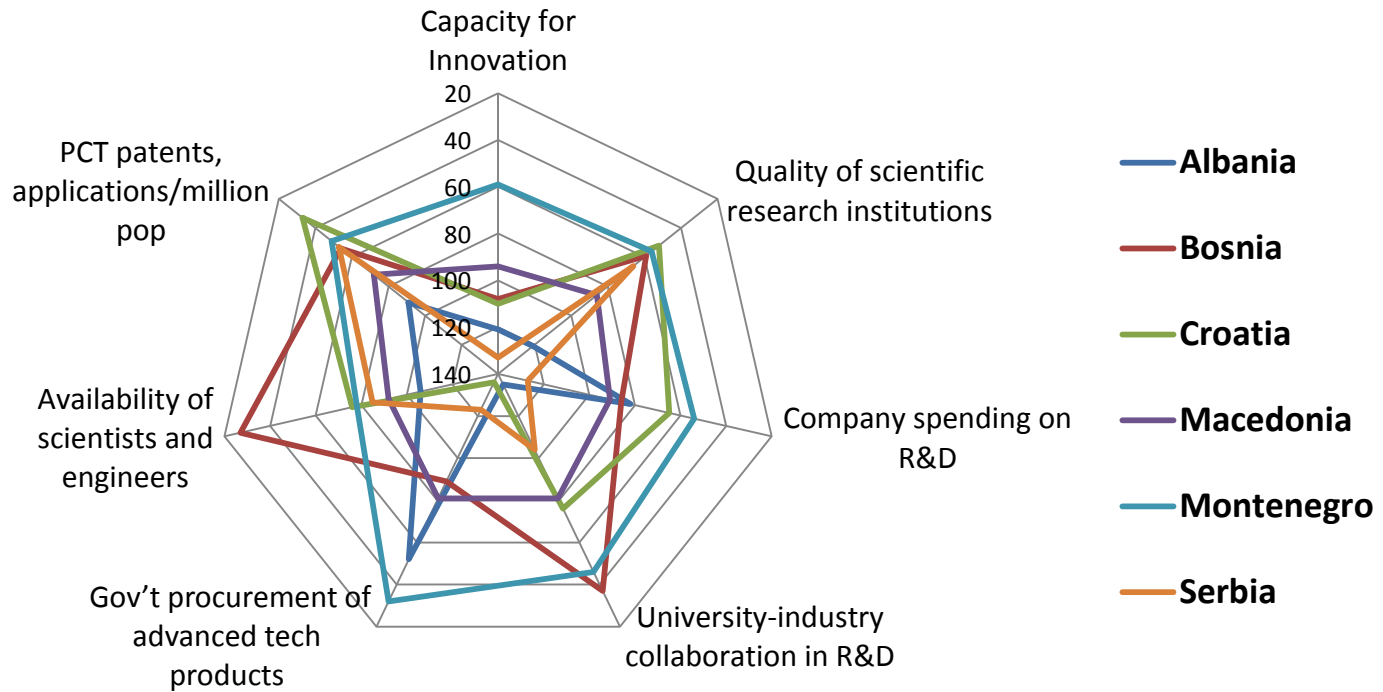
Capacity for Innovation

20
40
60
80
100
120
140

Quality of scientific research institutions

Company spending on R&D

University-industry collaboration in R&D

Gov’t procurement of advanced tech products

Availability of scientists and engineers

PCT patents, applications/million pop

Albania
Bosnia
Croatia
Macedonia
Montenegro
Serbia